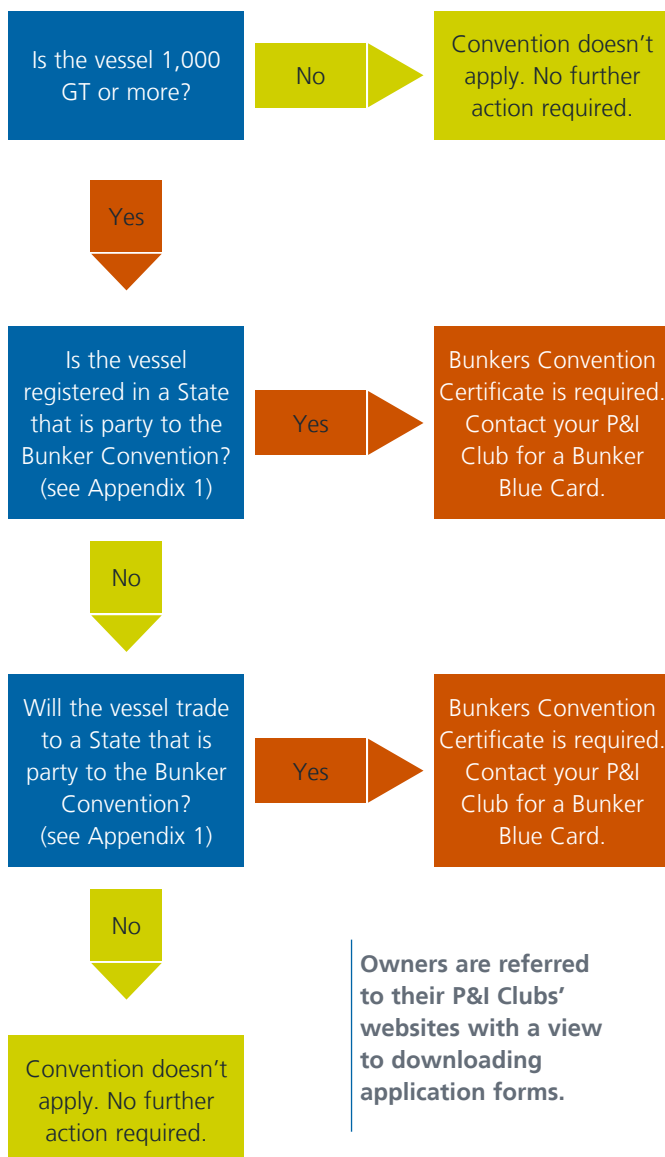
Is the vessel 1,000 GT or more?

No

Convention doesn't apply. No further action required.

Yes

Is the vessel registered in a State that is party to the Bunker Convention? (see Appendix 1)

Yes

Bunkers Convention Certificate is required. Contact your P&I Club for a Bunker Blue Card.

No

Will the vessel trade to a State that is party to the Bunker Convention? (see Appendix 1)

Yes

Bunkers Convention Certificate is required. Contact your P&I Club for a Bunker Blue Card.

No

Convention doesn't apply. No further action required.

Owners are referred to their P&I Clubs' websites with a view to downloading application forms.